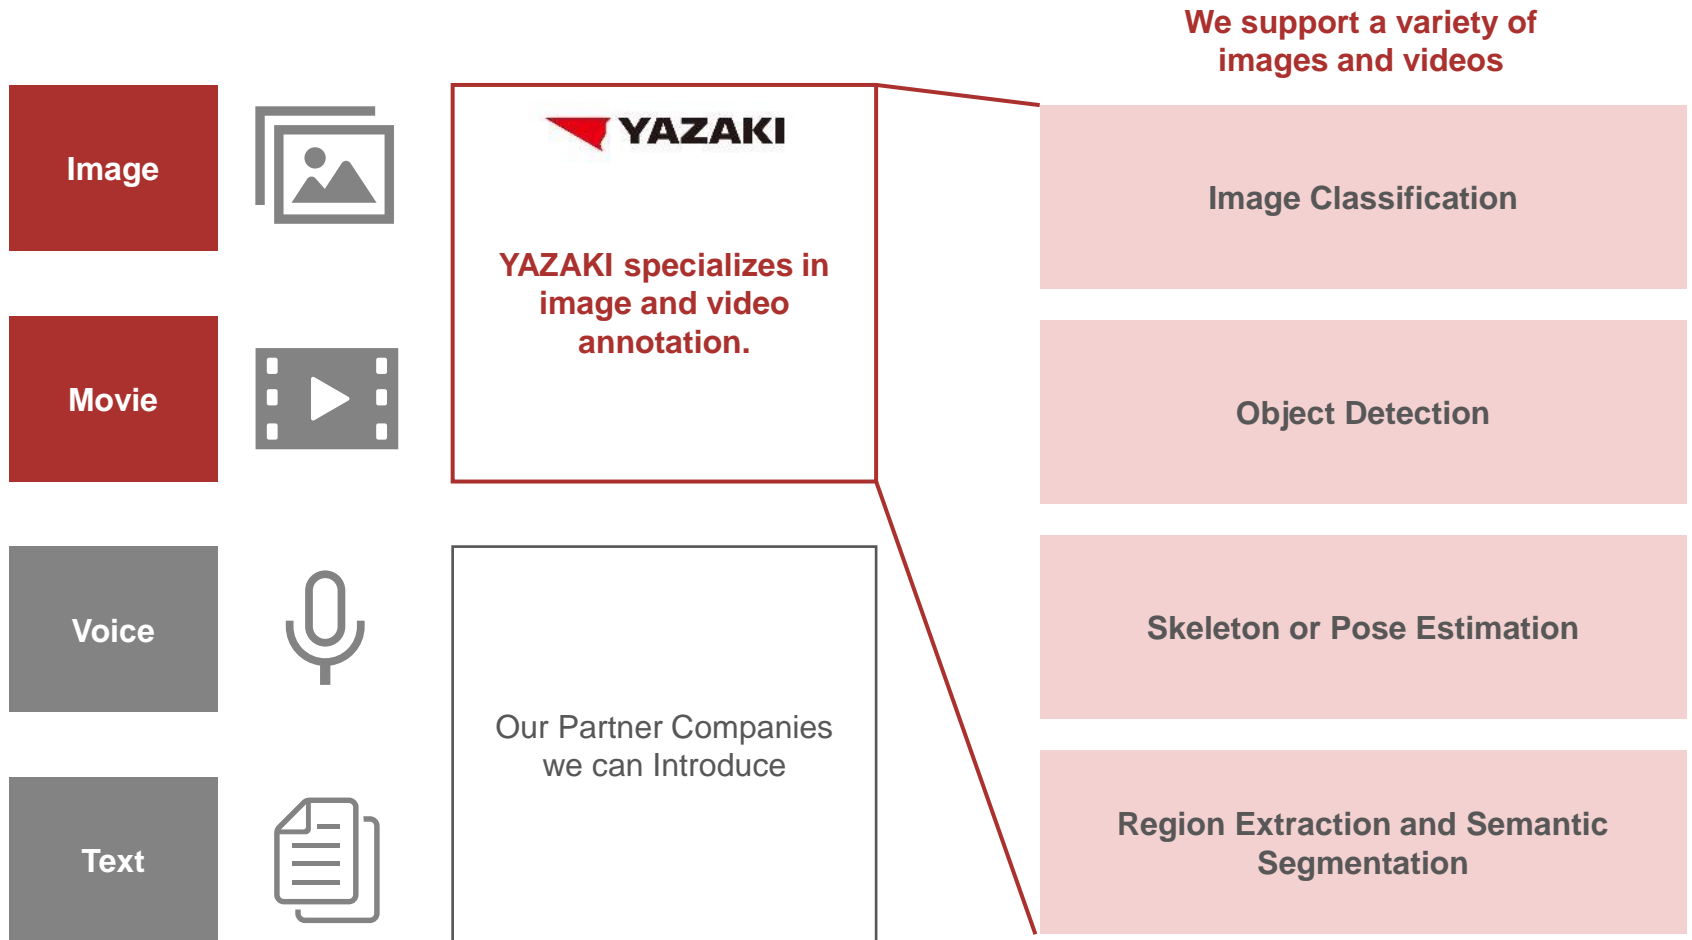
We support a variety of images and videos

Image

Movie

Voice

Text

YAZAKI

YAZAKI specializes in image and video annotation.

Our Partner Companies we can Introduce

Image Classification

Object Detection

Skeleton or Pose Estimation

Region Extraction and Semantic Segmentation